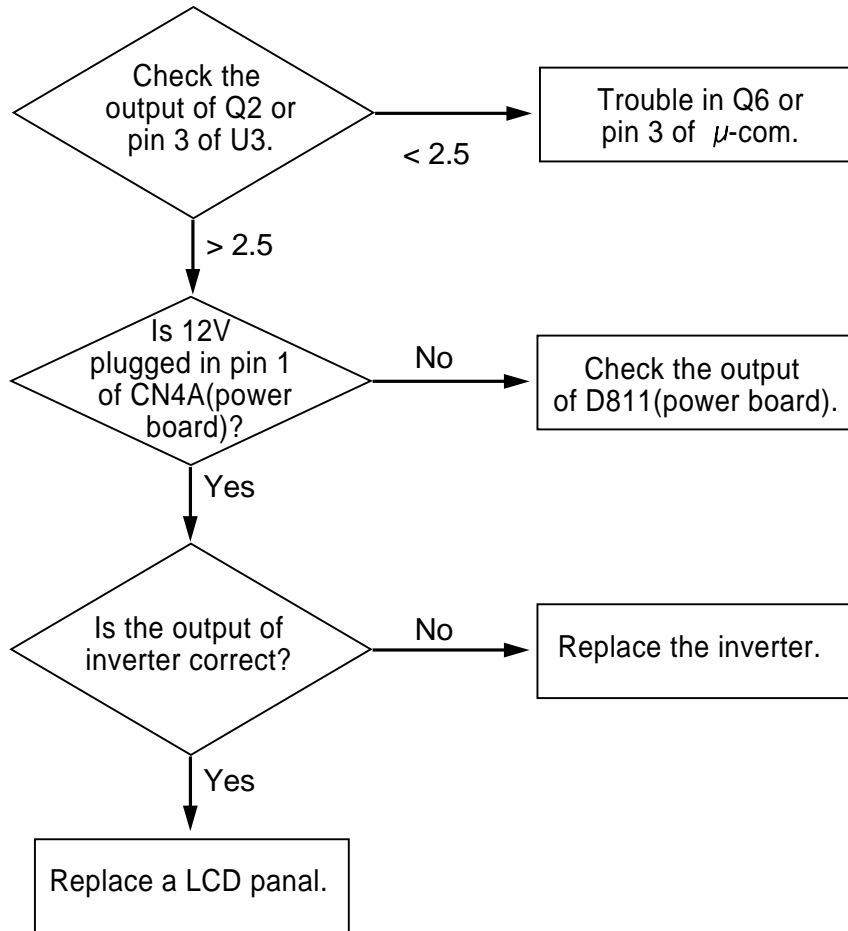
Check the output of Q2 or pin 3 of U3.

< 2.5

Trouble in Q6 or pin 3 of $\mu$-com.

> 2.5

Is 12V plugged in pin 1 of CN4A(power board)?

No

Check the output of D811(power board).

Yes

Is the output of inverter correct?

No

Replace the inverter.

Yes

Replace a LCD panal.